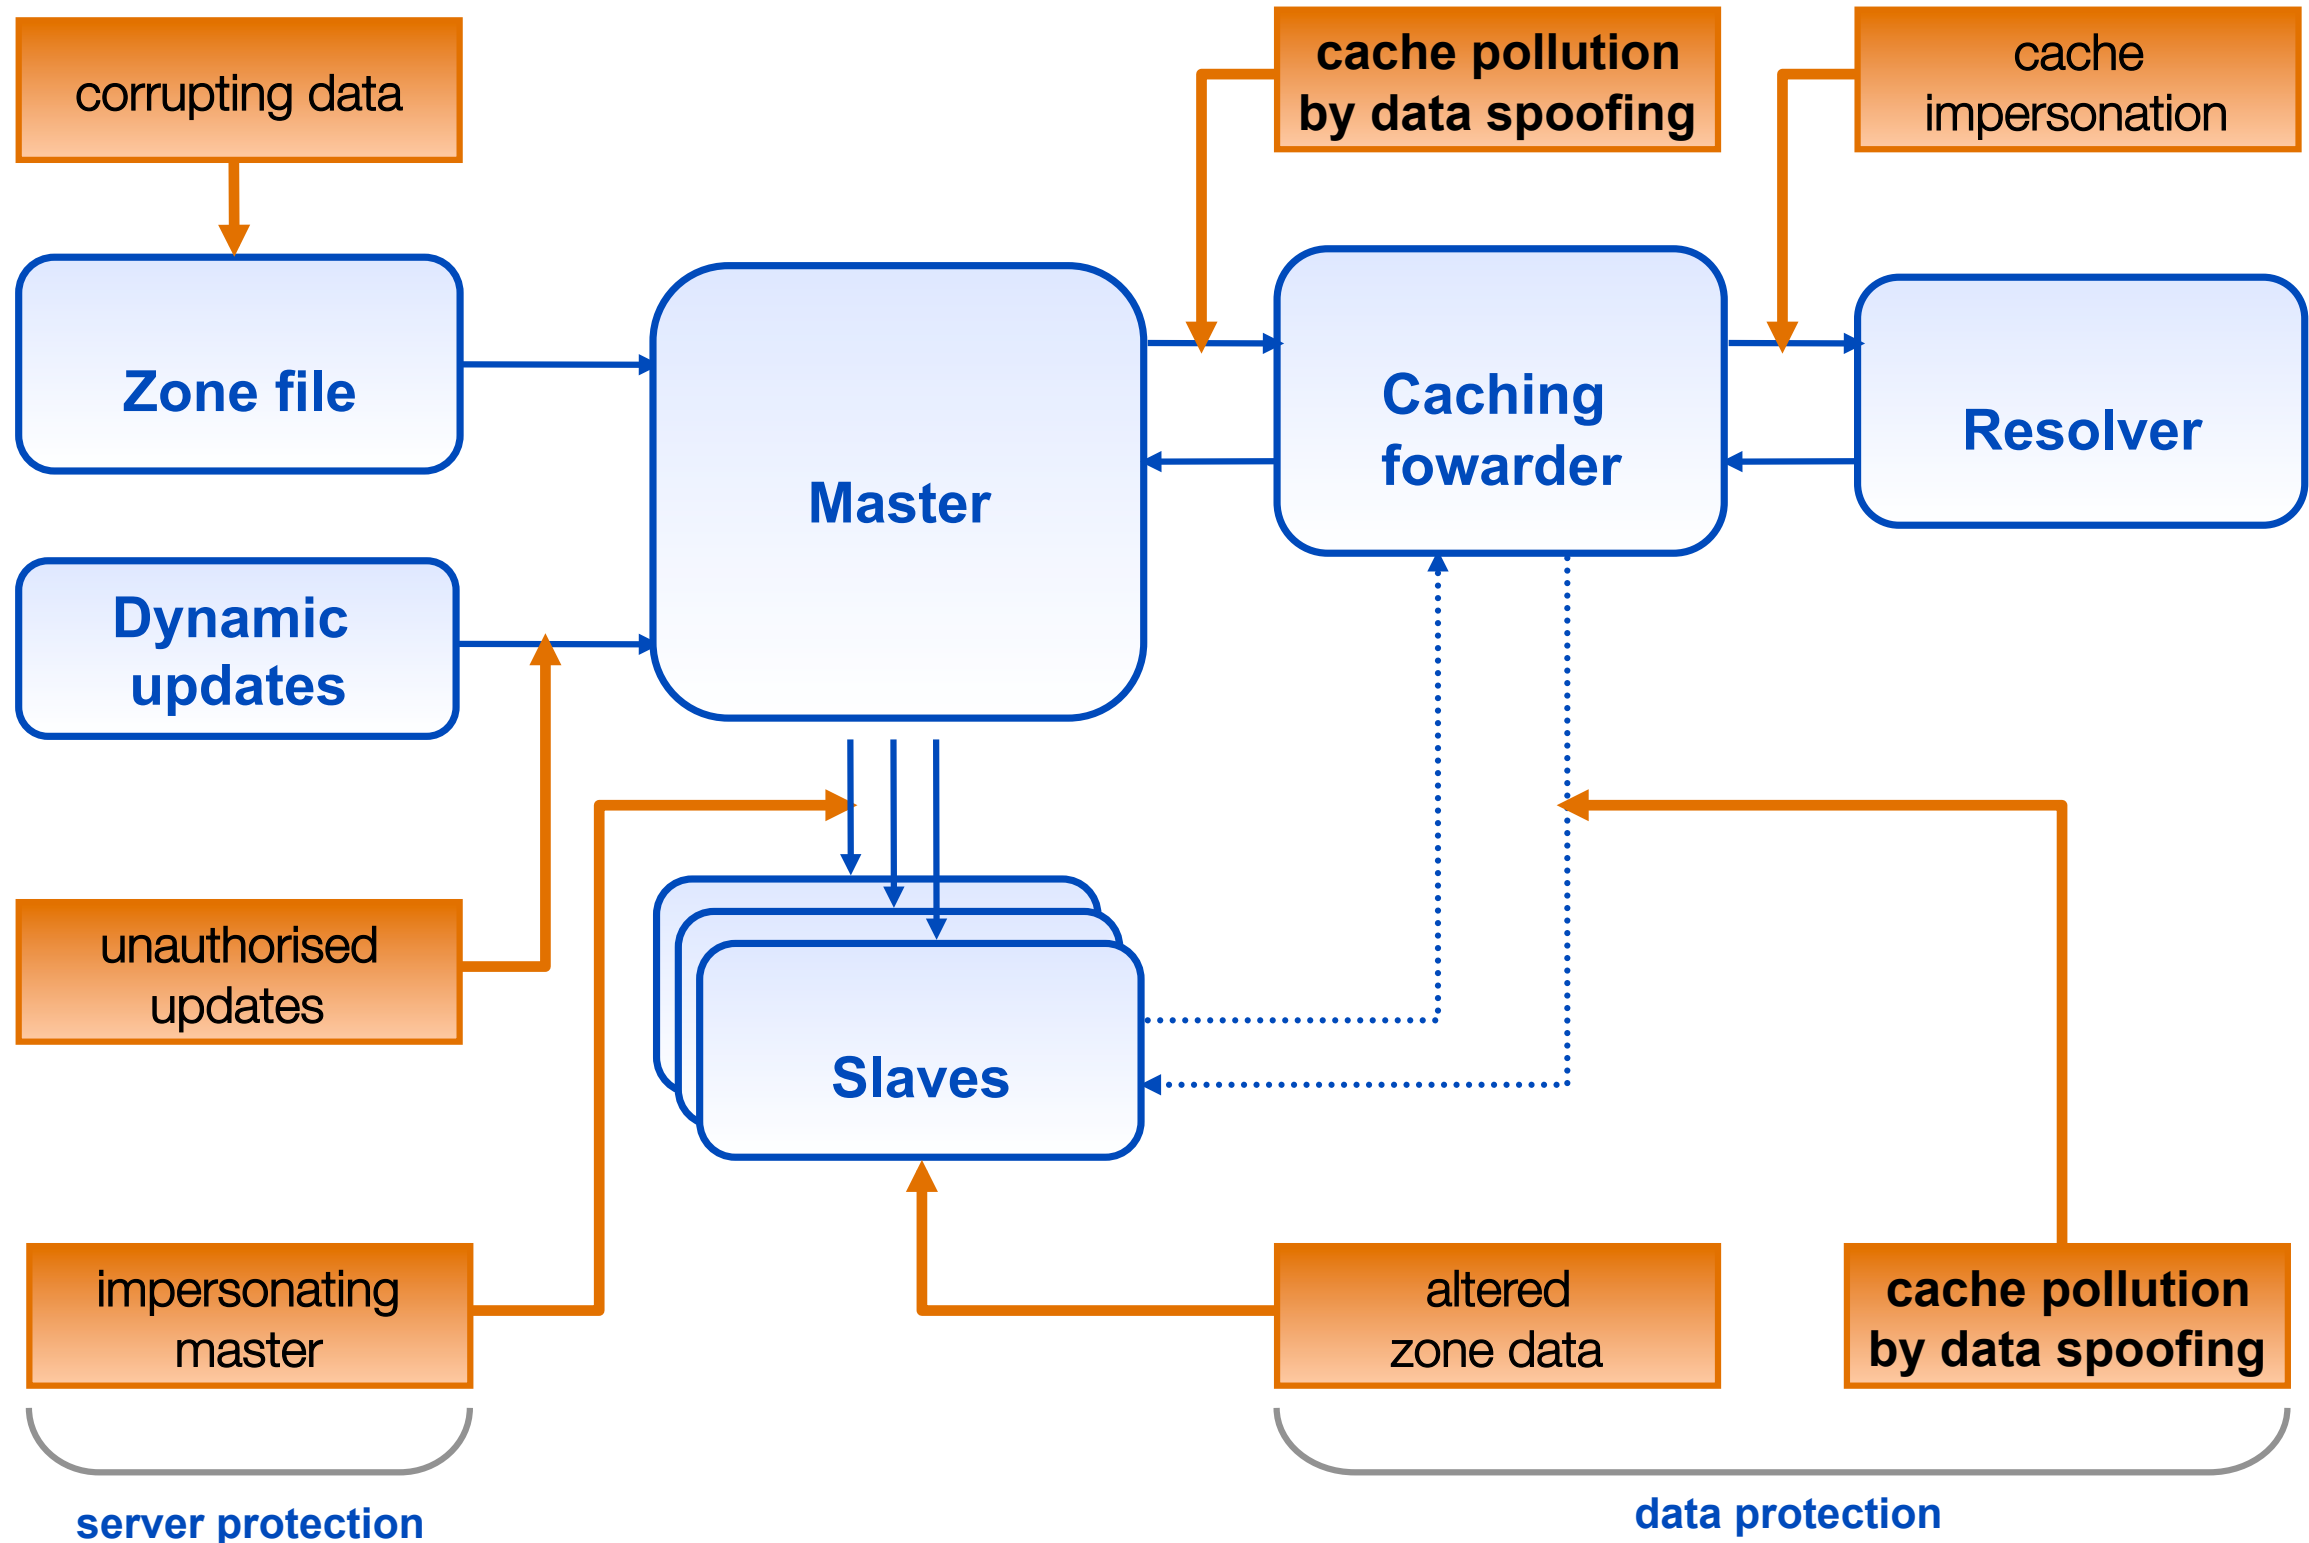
corrupting data

cache pollution by data spoofing

cache impersonation

Zone file

Master

Caching fowarder

Resolver

Dynamic updates

unauthorised updates

Slaves

impersonating master

altered zone data

cache pollution by data spoofing

server protection

data protection